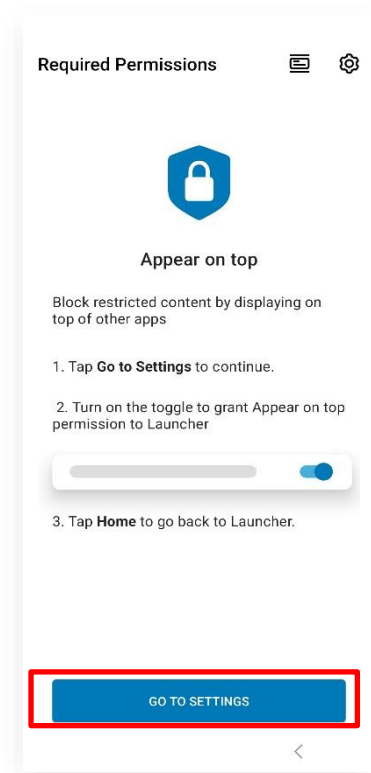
Required Permissions

Appear on top

Block restricted content by displaying on top of other apps

1. Tap **Go to Settings** to continue.

2. Turn on the toggle to grant Appear on top permission to Launcher

3. Tap **Home** to go back to Launcher.

GO TO SETTINGS